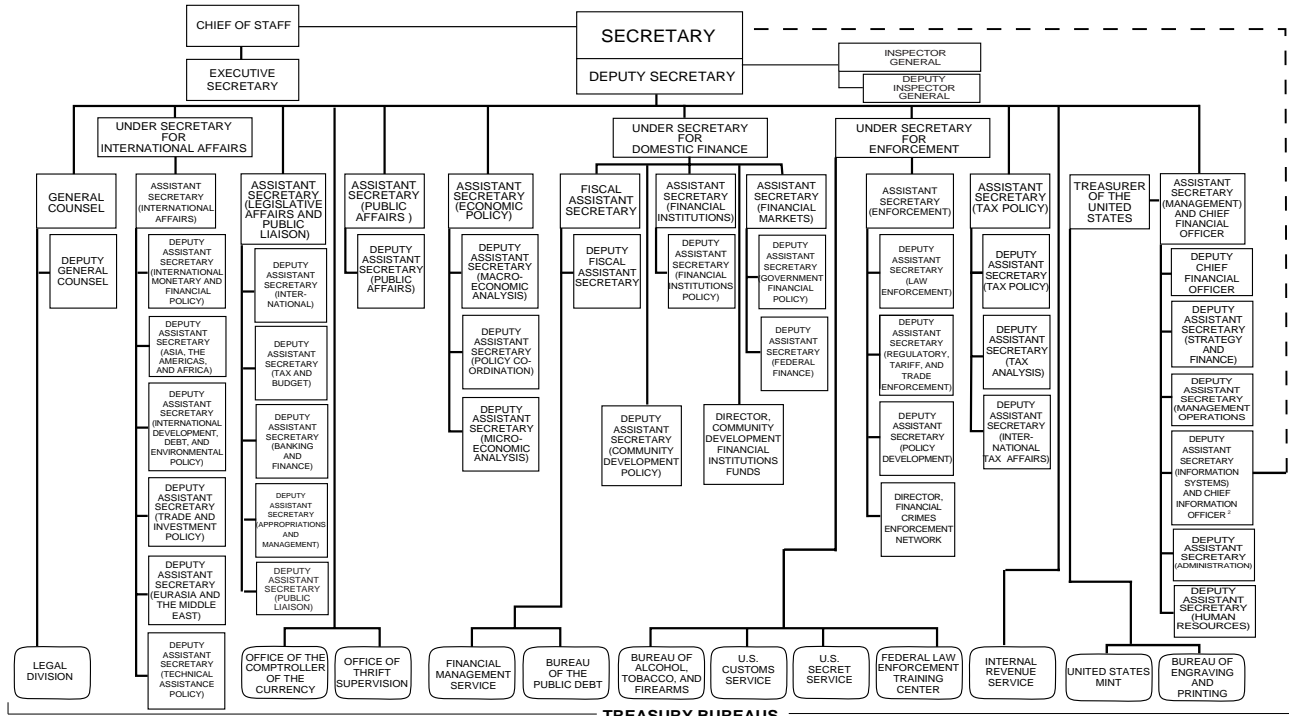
CHIEF OF STAFF

EXECUTIVE SECRETARY

SECRETARY

DEPUTY SECRETARY

INSPECTOR GENERAL

DEPUTY INSPECTOR GENERAL

UNDER SECRETARY FOR INTERNATIONAL AFFAIRS

UNDER SECRETARY FOR DOMESTIC FINANCE

UNDER SECRETARY FOR ENFORCEMENT

GENERAL COUNSEL

DEPUTY GENERAL COUNSEL

ASSISTANT SECRETARY (INTERNATIONAL AFFAIRS)

DEPUTY ASSISTANT SECRETARY (INTERNATIONAL MONETARY AND FINANCIAL POLICY)

DEPUTY ASSISTANT SECRETARY (ASIA, THE AMERICAS, AND AFRICA)

DEPUTY ASSISTANT SECRETARY (INTERNATIONAL DEVELOPMENT, DEBT, AND ENVIRONMENTAL POLICY)

DEPUTY ASSISTANT SECRETARY (TRADE AND INVESTMENT POLICY)

DEPUTY ASSISTANT SECRETARY (EURASIA AND THE MIDDLE EAST)

DEPUTY ASSISTANT SECRETARY (TECHNICAL ASSISTANCE POLICY)

ASSISTANT SECRETARY (LEGISLATIVE AFFAIRS AND PUBLIC LIAISON)

DEPUTY ASSISTANT SECRETARY (INTERNATIONAL)

DEPUTY ASSISTANT SECRETARY (TAX AND BUDGET)

DEPUTY ASSISTANT SECRETARY (BANKING AND FINANCE)

DEPUTY ASSISTANT SECRETARY (APPROPRIATIONS AND MANAGEMENT)

DEPUTY ASSISTANT SECRETARY (PUBLIC LIAISON)

ASSISTANT SECRETARY (PUBLIC AFFAIRS )

DEPUTY ASSISTANT SECRETARY (PUBLIC AFFAIRS)

ASSISTANT SECRETARY (ECONOMIC POLICY)

DEPUTY ASSISTANT SECRETARY (MACRO-ECONOMIC ANALYSIS)

DEPUTY ASSISTANT SECRETARY (POLICY CO-ORDINATION)

DEPUTY ASSISTANT SECRETARY (MICRO-ECONOMIC ANALYSIS)

FISCAL ASSISTANT SECRETARY

DEPUTY FISCAL ASSISTANT SECRETARY

ASSISTANT SECRETARY (FINANCIAL INSTITUTIONS)

DEPUTY ASSISTANT SECRETARY (FINANCIAL INSTITUTIONS POLICY)

ASSISTANT SECRETARY (FINANCIAL MARKETS)

DEPUTY ASSISTANT SECRETARY GOVERNMENT FINANCIAL POLICY)

DEPUTY ASSISTANT SECRETARY (FEDERAL FINANCE)

DEPUTY ASSISTANT SECRETARY (COMMUNITY DEVELOPMENT POLICY)

DIRECTOR, COMMUNITY DEVELOPMENT FINANCIAL INSTITUTIONS FUNDS

ASSISTANT SECRETARY (ENFORCEMENT)

DEPUTY ASSISTANT SECRETARY (LAW ENFORCEMENT)

DEPUTY ASSISTANT SECRETARY (REGULATORY, TARIFF, AND TRADE ENFORCEMENT)

DEPUTY ASSISTANT SECRETARY (POLICY DEVELOPMENT)

DIRECTOR, FINANCIAL CRIMES ENFORCEMENT NETWORK

ASSISTANT SECRETARY (TAX POLICY)

DEPUTY ASSISTANT SECRETARY (TAX POLICY)

DEPUTY ASSISTANT SECRETARY (TAX ANALYSIS)

DEPUTY ASSISTANT SECRETARY (INTER-NATIONAL TAX AFFAIRS)

TREASURER OF THE UNITED STATES

ASSISTANT SECRETARY (MANAGEMENT) AND CHIEF FINANCIAL OFFICER

DEPUTY CHIEF FINANCIAL OFFICER

DEPUTY ASSISTANT SECRETARY (STRATEGY AND FINANCE)

DEPUTY ASSISTANT SECRETARY (MANAGEMENT OPERATIONS

DEPUTY ASSISTANT SECRETARY (INFORMATION SYSTEMS) AND CHIEF INFORMATION OFFICER $^2$

DEPUTY ASSISTANT SECRETARY (ADMINISTRATION)

DEPUTY ASSISTANT SECRETARY (HUMAN RESOURCES)

LEGAL DIVISION

OFFICE OF THE COMPTROLLER OF THE CURRENCY

OFFICE OF THRIFT SUPERVISION

FINANCIAL MANAGEMENT SERVICE

BUREAU OF THE PUBLIC DEBT

BUREAU OF ALCOHOL, TOBACCO, AND FIREARMS

U.S. CUSTOMS SERVICE

U.S. SECRET SERVICE

FEDERAL LAW ENFORCEMENT TRAINING CENTER

INTERNAL REVENUE SERVICE

UNITED STATES MINT

BUREAU OF ENGRAVING AND PRINTING

TREASURY BUREAUS